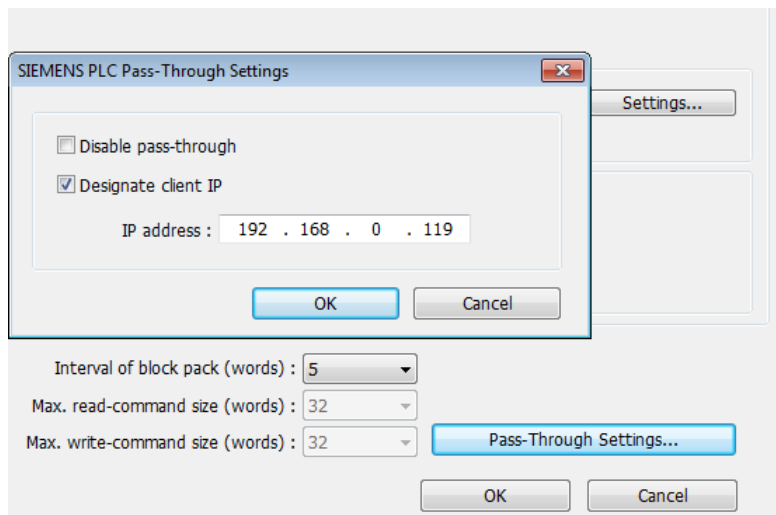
SIEMENS PLC Pass-Through Settings

Disable pass-through

Designate client IP

IP address : 192 . 168 . 0 . 119

OK

Cancel

Settings...

Interval of block pack (words) : 5

Max. read-command size (words) : 32

Max. write-command size (words) : 32

Pass-Through Settings...

OK

Cancel